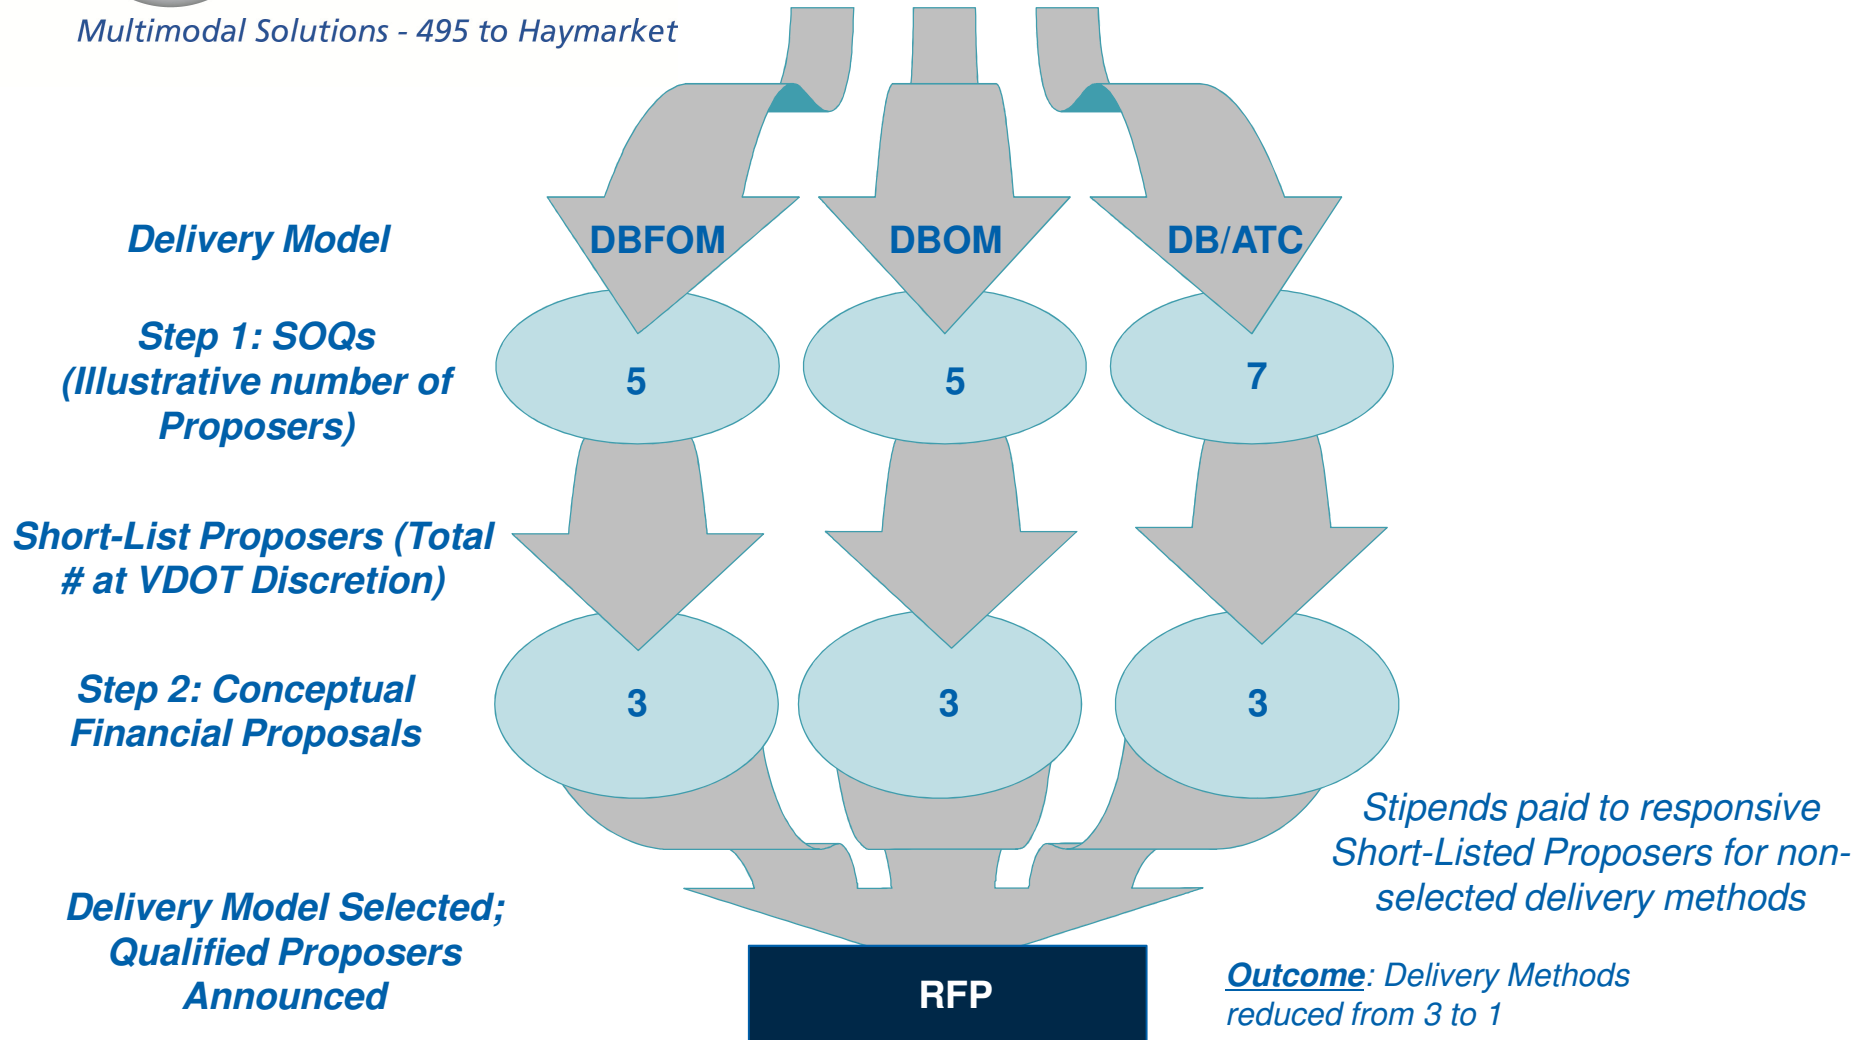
Multimodal Solutions - 495 to Haymarket

Delivery Model

DBFOM

DBOM

DB/ATC

Step 1: SOQs (Illustrative number of Proposers)

5

5

7

Short-List Proposers (Total # at VDOT Discretion)

Step 2: Conceptual Financial Proposals

3

3

3

Stipends paid to responsive Short-Listed Proposers for non-selected delivery methods

Delivery Model Selected; Qualified Proposers Announced

RFP

Outcome: Delivery Methods reduced from 3 to 1